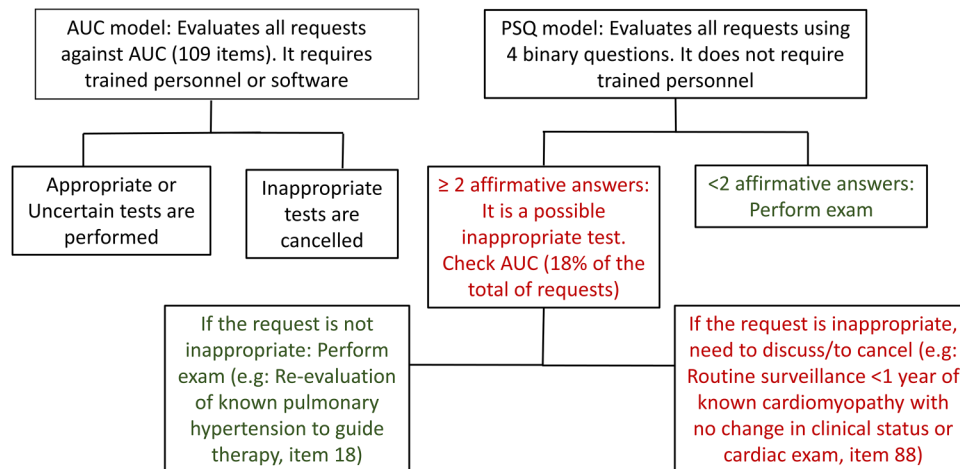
AUC model: Evaluates all requests against AUC (109 items). It requires trained personnel or software

Appropriate or Uncertain tests are performed

Inappropriate tests are cancelled

PSQ model: Evaluates all requests using 4 binary questions. It does not require trained personnel

≥ 2 affirmative answers: It is a possible inappropriate test. Check AUC (18% of the total of requests)

<2 affirmative answers: Perform exam

If the request is not inappropriate: Perform exam (e.g: Re-evaluation of known pulmonary hypertension to guide therapy, item 18)

If the request is inappropriate, need to discuss/to cancel (e.g: Routine surveillance <1 year of known cardiomyopathy with no change in clinical status or cardiac exam, item 88)